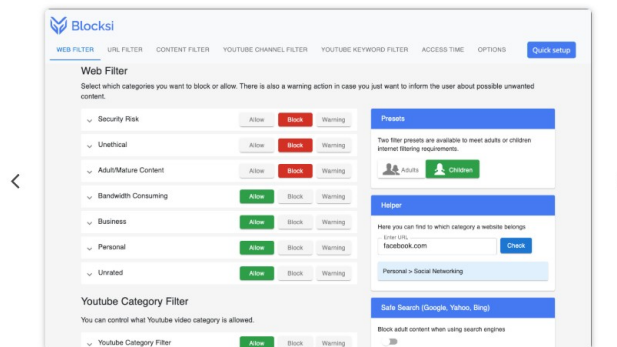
Blocksi

WEB FILTER URL FILTER CONTENT FILTER YOUTUBE CHANNEL FILTER YOUTUBE KEYWORD FILTER ACCESS TIME OPTIONS Quick setup

Web Filter

Select which categories you want to block or allow. There is also a warning action in case you just want to inform the user about possible unwanted content.

| Category | | | |
|---|---|---|---|
| Security Risk | Allow | Block | Warning |
| Unethical | Allow | Block | Warning |
| Adult/Mature Content | Allow | Block | Warning |
| Bandwidth Consuming | Allow | Block | Warning |
| Business | Allow | Block | Warning |
| Personal | Allow | Block | Warning |
| Unrated | Allow | Block | Warning |

Presets

Two filter presets are available to meet adults or children internet filtering requirements.

Adults Children

Helper

Here you can find to which category a website belongs

Enter URL
facebook.com
Check

Personal > Social Networking

Youtube Category Filter

You can control what Youtube video category is allowed.

Youtube Category Filter Allow Block Warning

Safe Search (Google, Yahoo, Bing)

Block adult content when using search engines